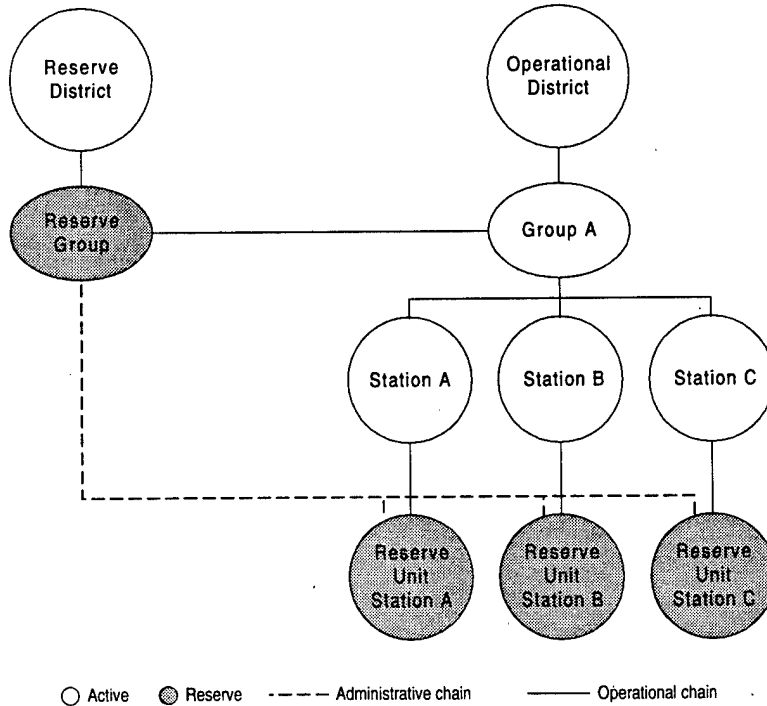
Reserve District

Operational District

Reserve Group

Group A

Station A

Station B

Station C

Reserve Unit Station A

Reserve Unit Station B

Reserve Unit Station C

Active Reserve Administrative chain Operational chain